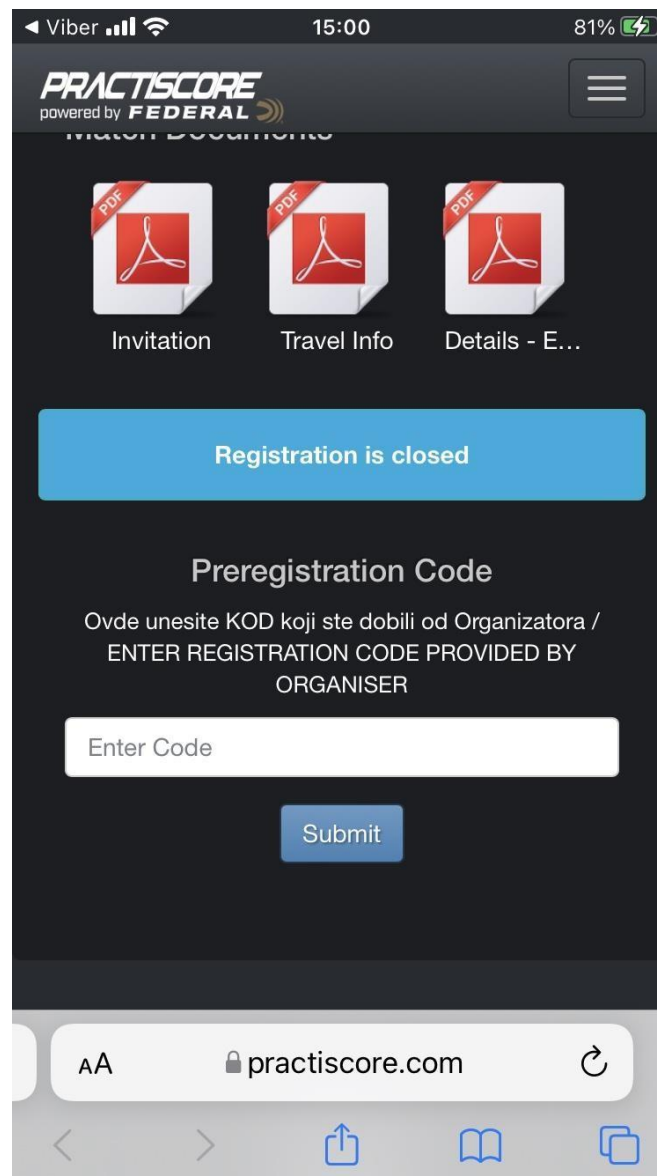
◀ Viber 15:00 81%

PRACTISCORE
powered by FEDERAL

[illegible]

PDF
Invitation

PDF
Travel Info

PDF
Details - E...

Registration is closed

Preregistration Code

Ovde unesite KOD koji ste dobili od Organizatora / ENTER REGISTRATION CODE PROVIDED BY ORGANISER

Enter Code

Submit

AA practiscore.com